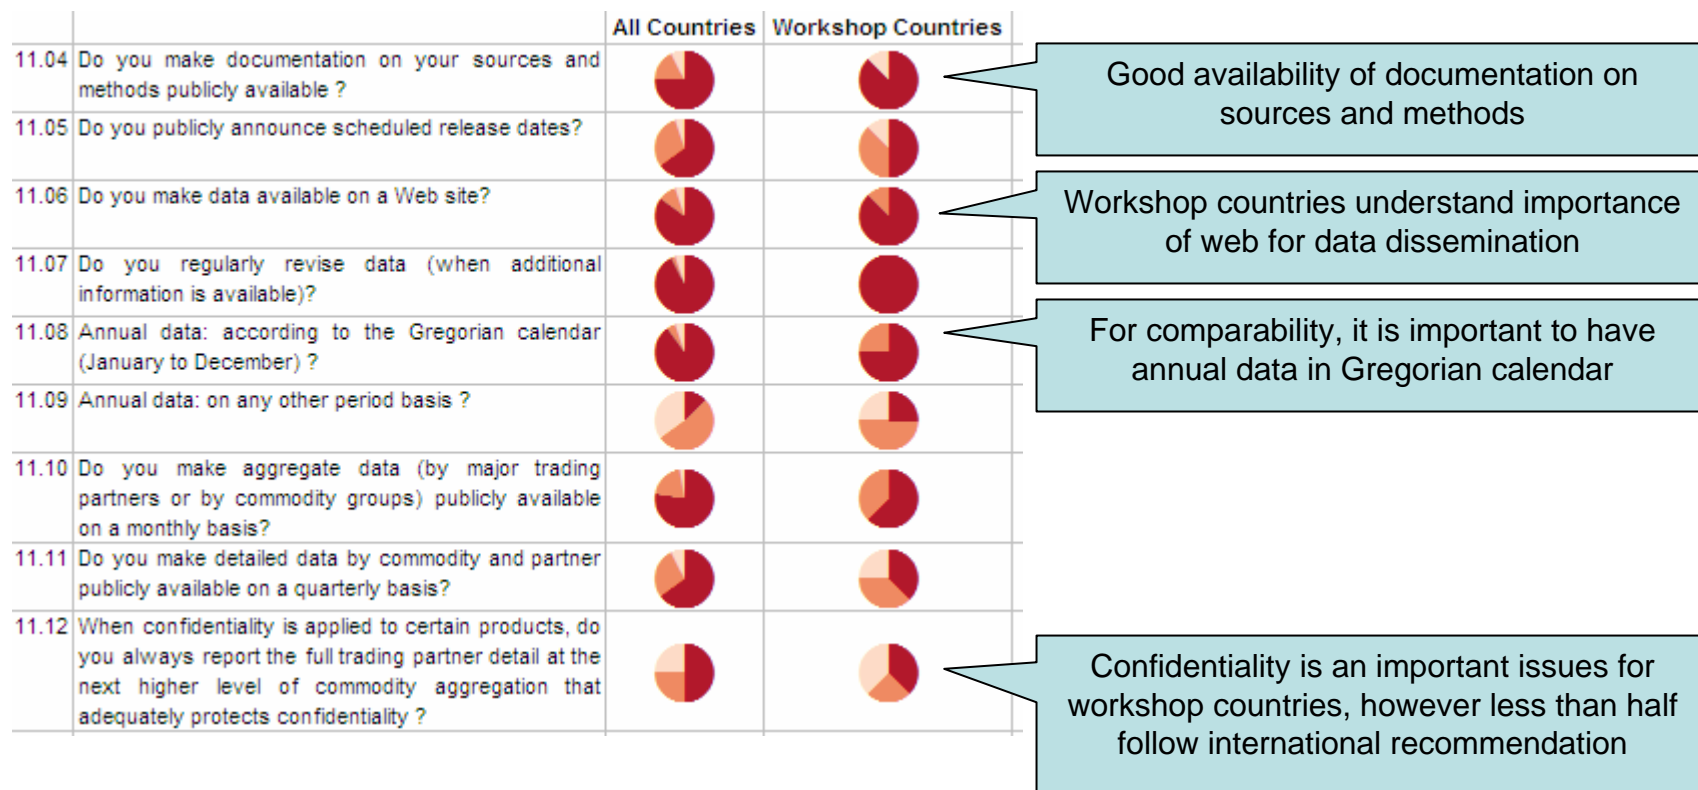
| | | All Countries | Workshop Countries |
|---|---|---|---|
| 11.04 | Do you make documentation on your sources and methods publicly available ? | | |
| 11.05 | Do you publicly announce scheduled release dates? | | |
| 11.06 | Do you make data available on a Web site? | | |
| 11.07 | Do you regularly revise data (when additional information is available)? | | |
| 11.08 | Annual data: according to the Gregorian calendar (January to December) ? | | |
| 11.09 | Annual data: on any other period basis ? | | |
| 11.10 | Do you make aggregate data (by major trading partners or by commodity groups) publicly available on a monthly basis? | | |
| 11.11 | Do you make detailed data by commodity and partner publicly available on a quarterly basis? | | |
| 11.12 | When confidentiality is applied to certain products, do you always report the full trading partner detail at the next higher level of commodity aggregation that adequately protects confidentiality ? | | |

Good availability of documentation on sources and methods

Workshop countries understand importance of web for data dissemination

For comparability, it is important to have annual data in Gregorian calendar

Confidentiality is an important issues for workshop countries, however less than half follow international recommendation